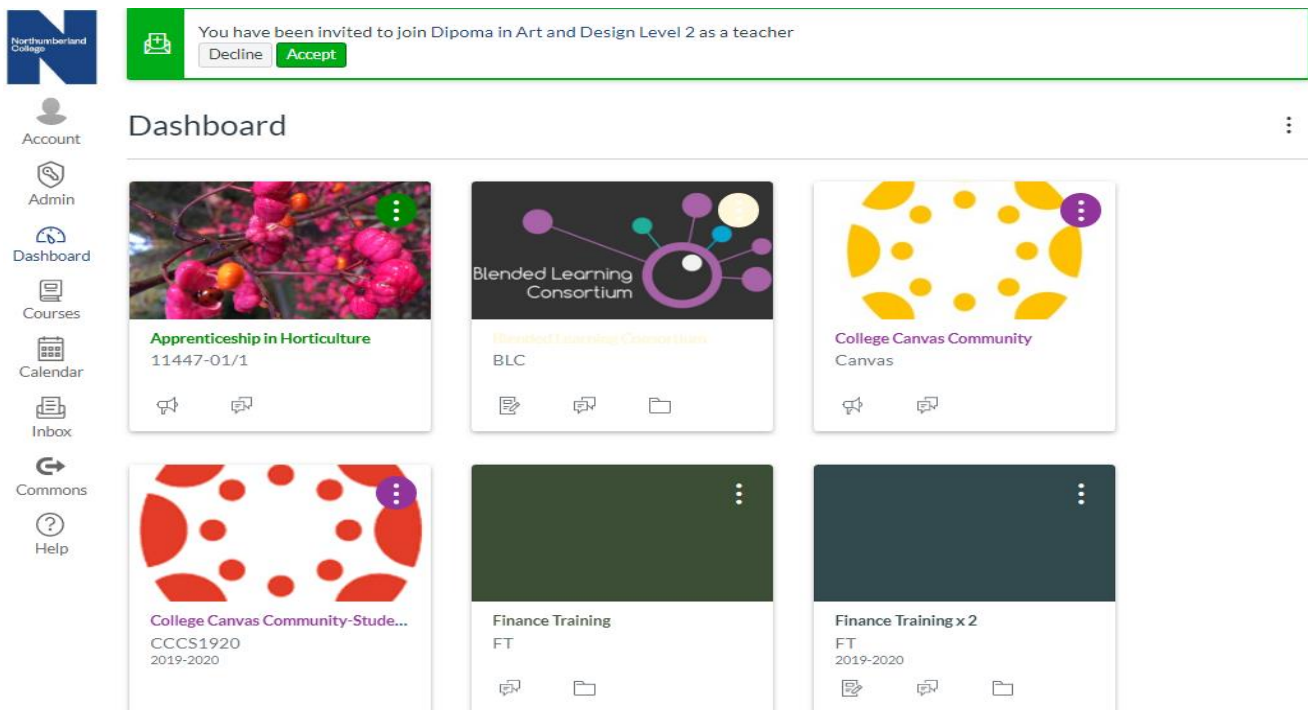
Northumberland College

Account

Admin

Dashboard

Courses

Calendar

Inbox

Commons

Help

You have been invited to join Dipoma in Art and Design Level 2 as a teacher

Decline Accept

Dashboard

Apprenticeship in Horticulture
11447-01/1

Blended Learning Consortium

Blended Learning Consortium
BLC

College Canvas Community
Canvas

College Canvas Community-Stude...
CCCS1920
2019-2020

Finance Training
FT

Finance Training x 2
FT
2019-2020